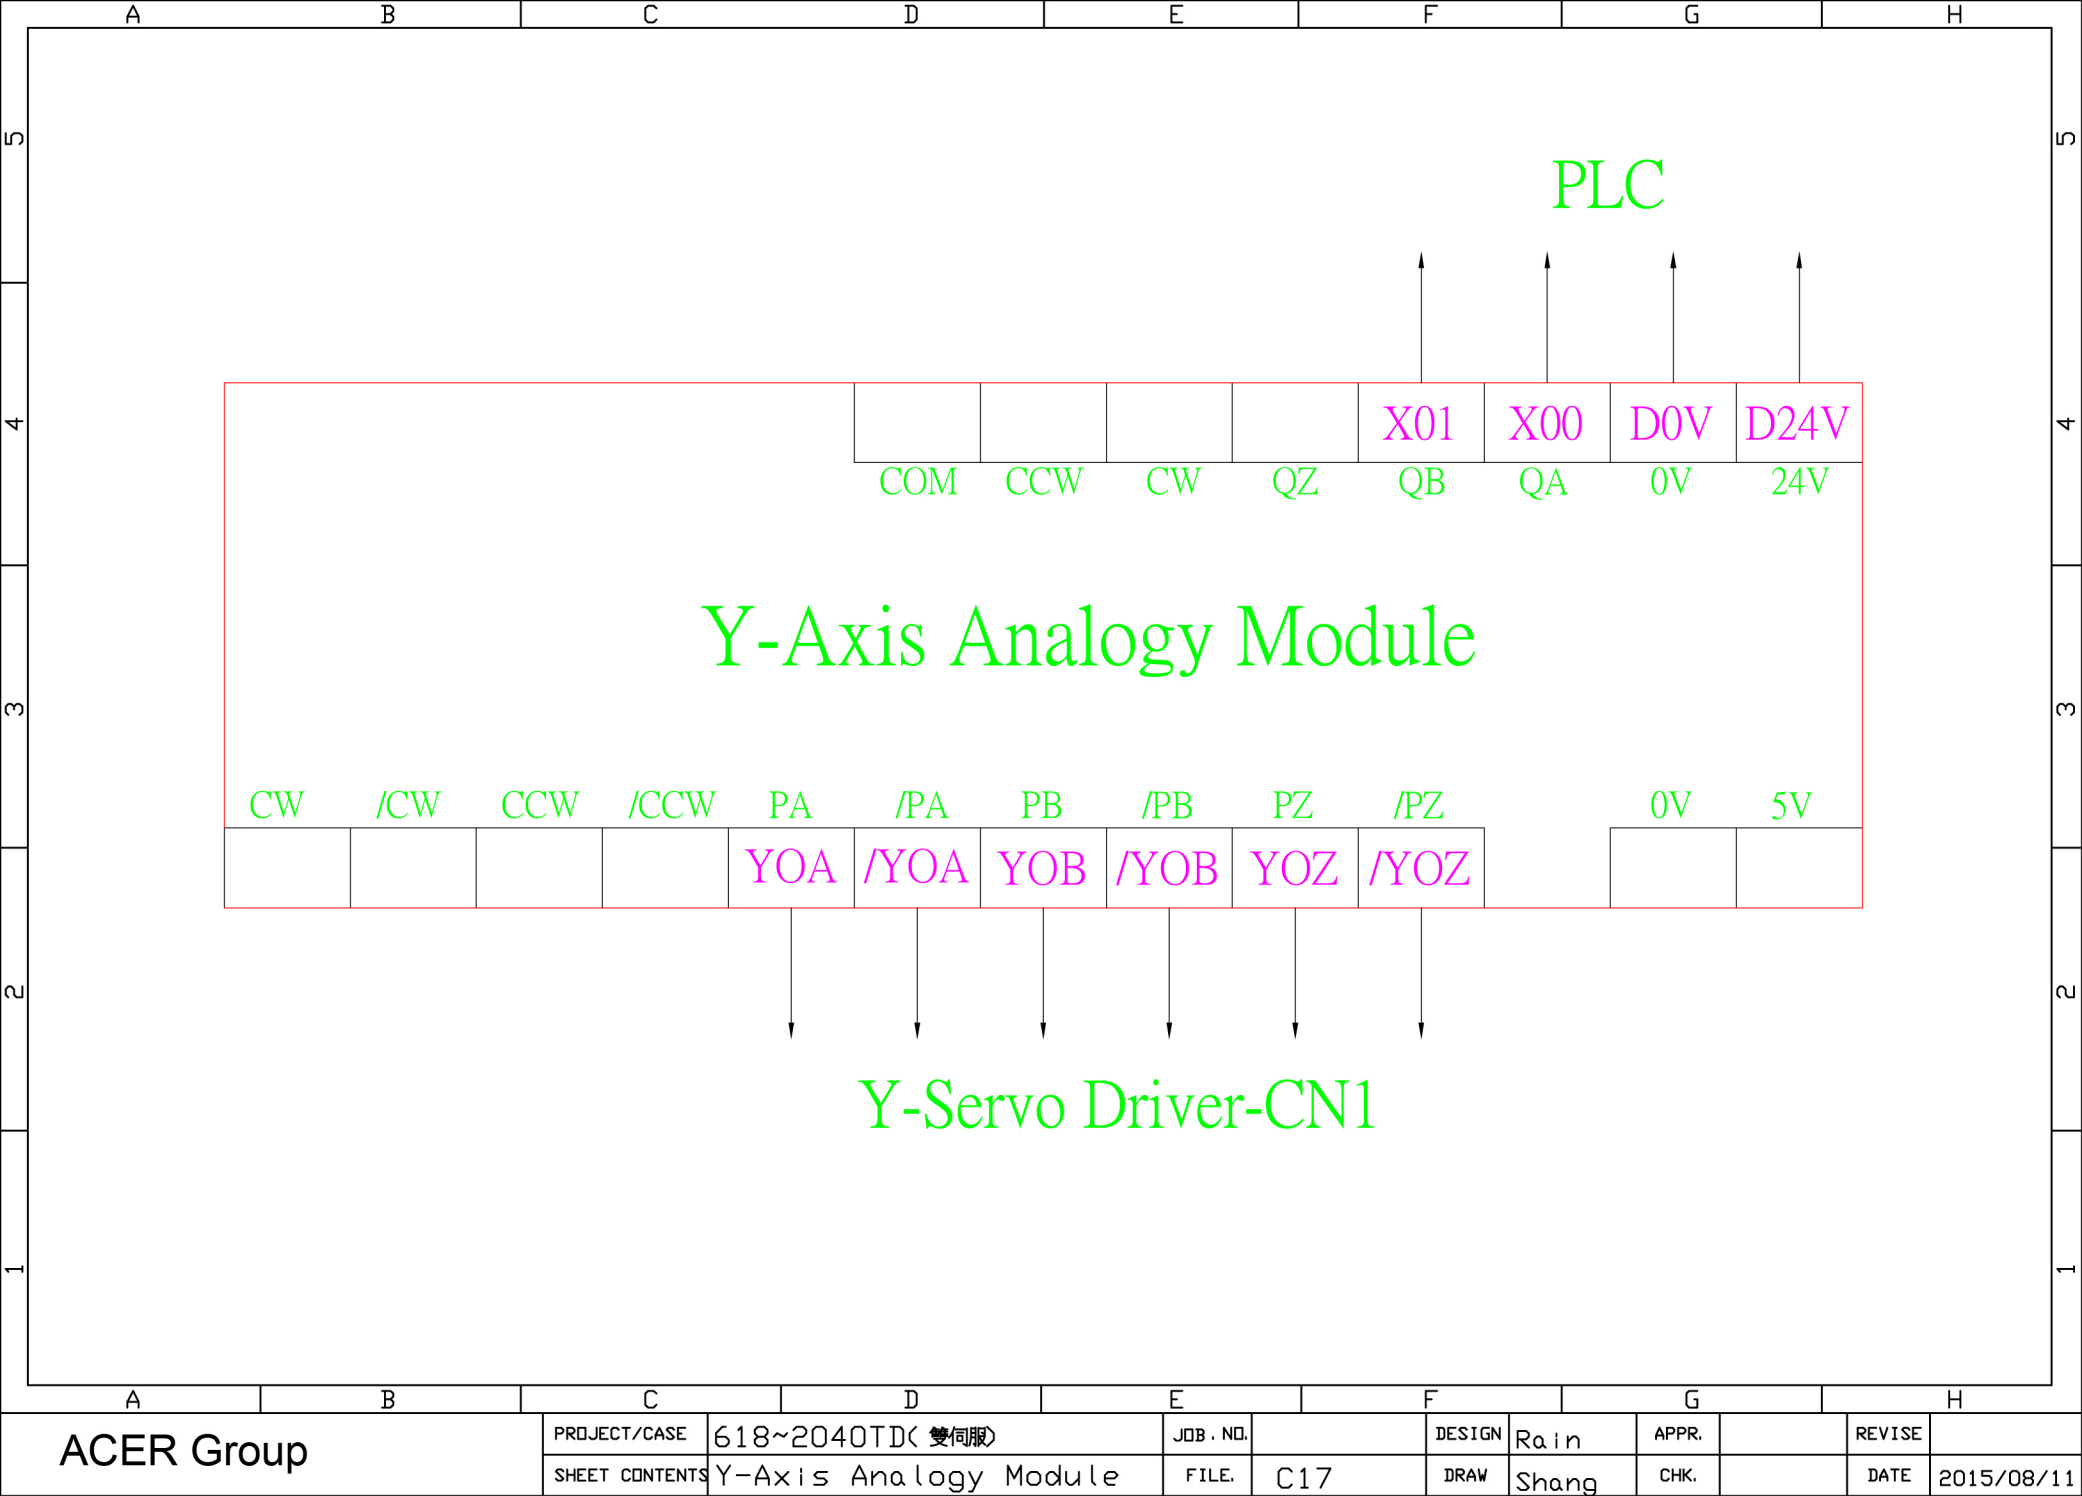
A B C D E F G H

5 4 3 2 1

PLC

X01 X00 D0V D24V

COM CCW CW QZ QB QA 0V 24V

Y-Axis Analogy Module

CW /CW CCW /CCW PA /PA PB /PB PZ /PZ 0V 5V

YOA /YOA YOB /YOB YOZ /YOZ

Y-Servo Driver-CN1

A B C D E F G H

| ACER Group | PROJECT/CASE | 618~2040TD(雙伺服) | JOB.NO. | | DESIGN | Rain | APPR. | | REVISE | |
|---|---|---|---|---|---|---|---|---|---|---|
| | SHEET CONTENTS | Y-Axis Analogy Module | FILE. | C17 | DRAW | Shang | CHK. | | DATE | 2015/08/11 |